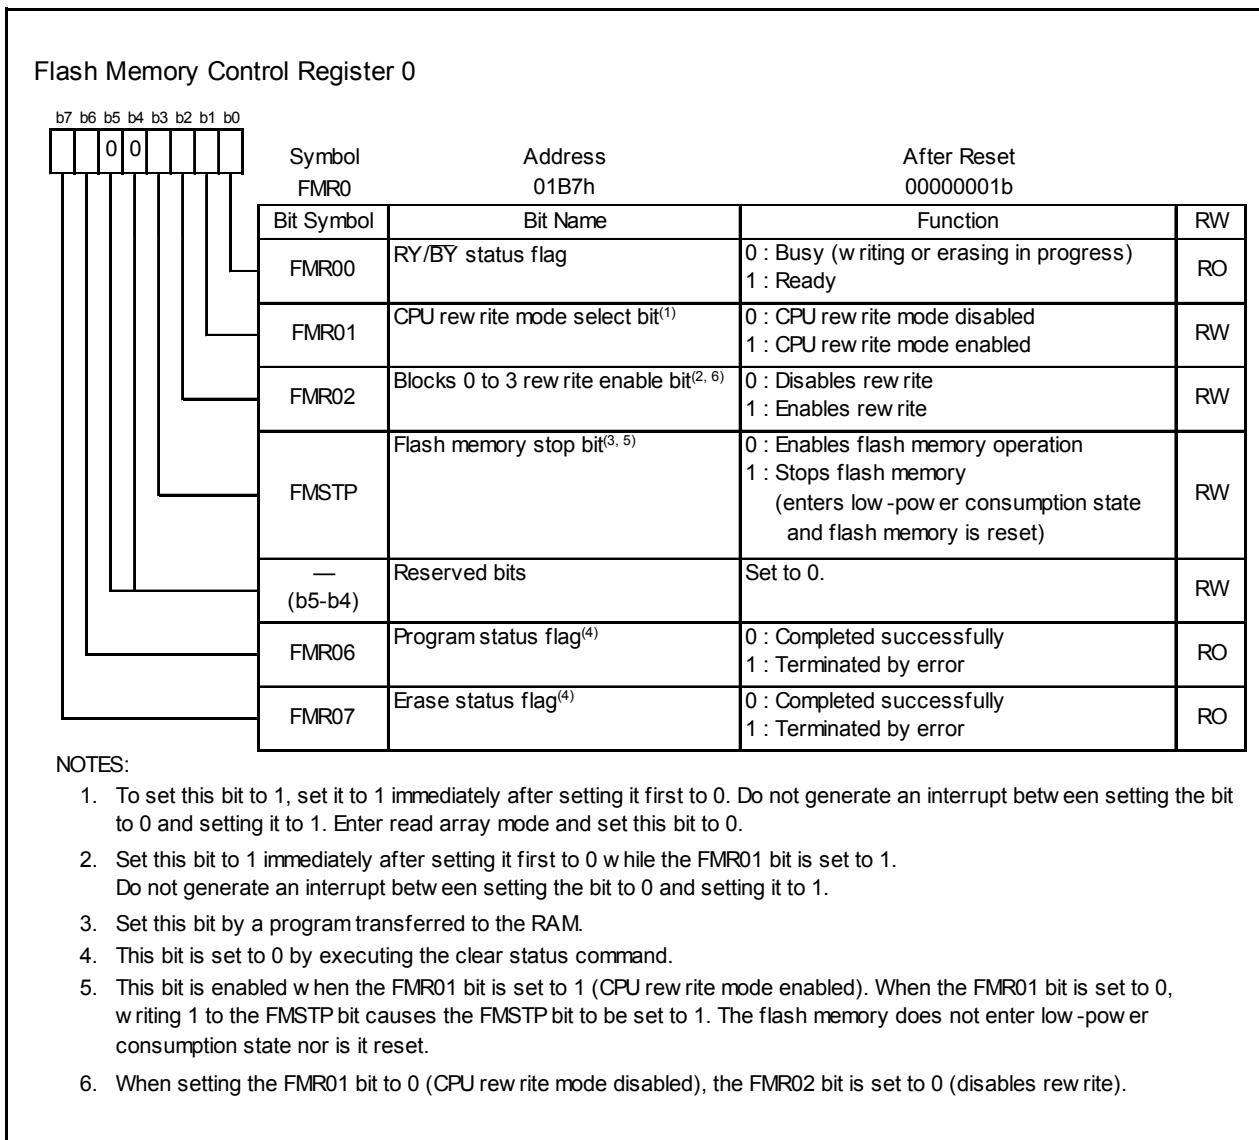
Flash Memory Control Register 0

b7 b6 b5 b4 b3 b2 b1 b0

0 0

Symbol FMR0

Address 01B7h

After Reset 00000001b

| Bit Symbol | Bit Name | Function | RW |
|---|---|---|---|
| FMR00 | RY/$\overline{BY}$ status flag | 0 : Busy (writing or erasing in progress) 1 : Ready | RO |
| FMR01 | CPU rewrite mode select bit$^{(1)}$ | 0 : CPU rewrite mode disabled 1 : CPU rewrite mode enabled | RW |
| FMR02 | Blocks 0 to 3 rewrite enable bit$^{(2, 6)}$ | 0 : Disables rewrite 1 : Enables rewrite | RW |
| FMSTP | Flash memory stop bit$^{(3, 5)}$ | 0 : Enables flash memory operation 1 : Stops flash memory (enters low-power consumption state and flash memory is reset) | RW |
| — (b5-b4) | Reserved bits | Set to 0. | RW |
| FMR06 | Program status flag$^{(4)}$ | 0 : Completed successfully 1 : Terminated by error | RO |
| FMR07 | Erase status flag$^{(4)}$ | 0 : Completed successfully 1 : Terminated by error | RO |

NOTES:
1. To set this bit to 1, set it to 1 immediately after setting it first to 0. Do not generate an interrupt between setting the bit to 0 and setting it to 1. Enter read array mode and set this bit to 0.
2. Set this bit to 1 immediately after setting it first to 0 while the FMR01 bit is set to 1.
Do not generate an interrupt between setting the bit to 0 and setting it to 1.
3. Set this bit by a program transferred to the RAM.
4. This bit is set to 0 by executing the clear status command.
5. This bit is enabled when the FMR01 bit is set to 1 (CPU rewrite mode enabled). When the FMR01 bit is set to 0, writing 1 to the FMSTP bit causes the FMSTP bit to be set to 1. The flash memory does not enter low-power consumption state nor is it reset.
6. When setting the FMR01 bit to 0 (CPU rewrite mode disabled), the FMR02 bit is set to 0 (disables rewrite).